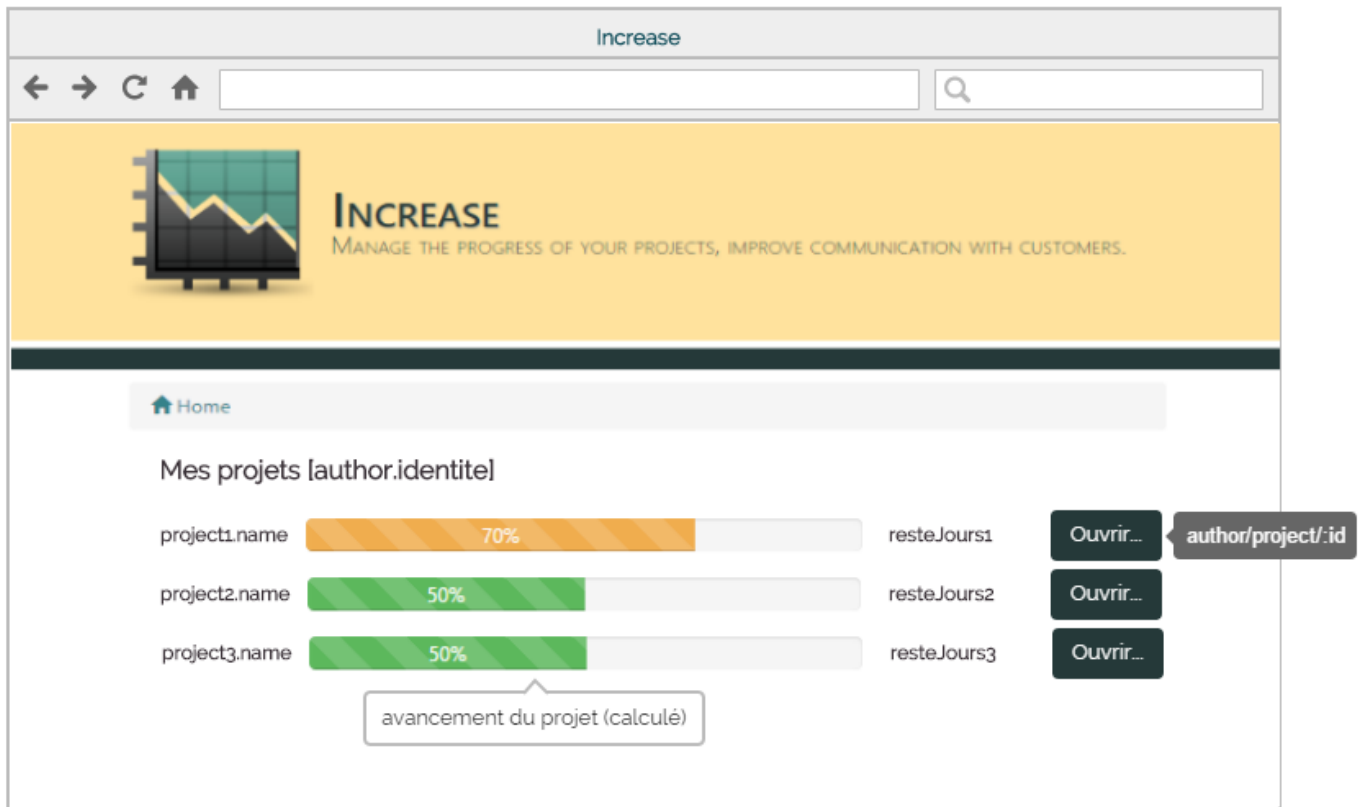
Increase

Increase
Manage the progress of your projects, improve communication with customers.

Home

Mes projets [author.identite]

project1.name 70% resteJours1 Ouvrir... author/project/:id

project2.name 50% resteJours2 Ouvrir...

project3.name 50% resteJours3 Ouvrir...

avancement du projet (calculé)